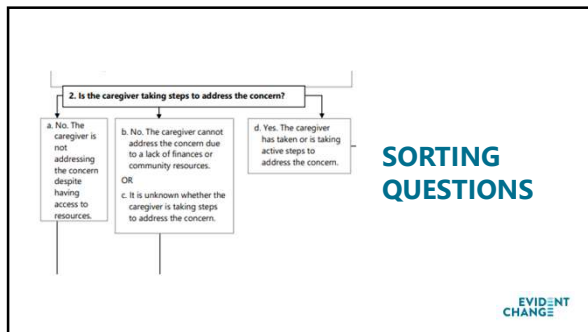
2. Is the caregiver taking steps to address the concern?

a. No. The caregiver is not addressing the concern despite having access to resources.

b. No. The caregiver cannot address the concern due to a lack of finances or community resources.

OR

c. It is unknown whether the caregiver is taking steps to address the concern.

d. Yes. The caregiver has taken or is taking active steps to address the concern.

SORTING QUESTIONS

EVIDENT CHANGE